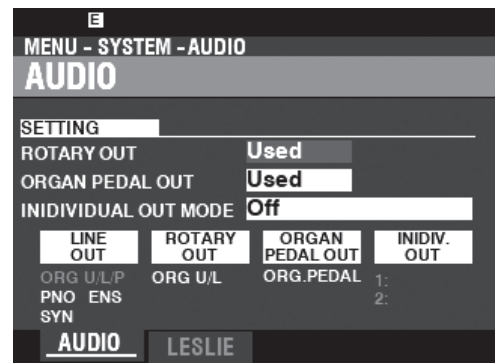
E

MENU - SYSTEM - AUDIO

AUDIO

SETTING

ROTARY OUT Used

ORGAN PEDAL OUT Used

INIDIVIDUAL OUT MODE Off

LINE OUT

ROTARY OUT

ORGAN PEDAL OUT

INIDIV. OUT

ORG U/L/P

PNO ENS

SYN

ORG U/L

ORG.PEDAL

1:

2:

AUDIO

LESLIE